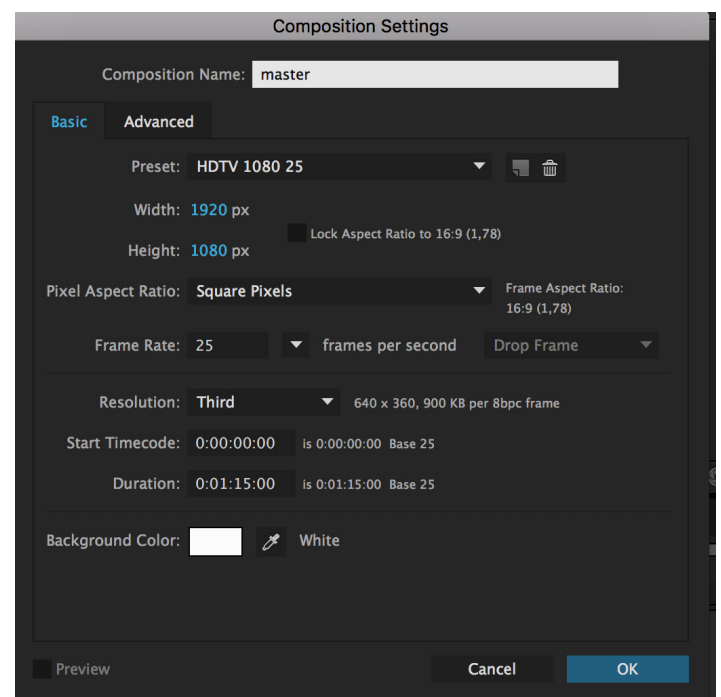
Composition Settings

Composition Name: master

Basic Advanced

Preset: HDTV 1080 25

Width: 1920 px

Height: 1080 px

Lock Aspect Ratio to 16:9 (1,78)

Pixel Aspect Ratio: Square Pixels

Frame Aspect Ratio: 16:9 (1,78)

Frame Rate: 25 frames per second Drop Frame

Resolution: Third 640 x 360, 900 KB per 8bpc frame

Start Timecode: 0:00:00:00 is 0:00:00:00 Base 25

Duration: 0:01:15:00 is 0:01:15:00 Base 25

Background Color: White

Preview

Cancel OK